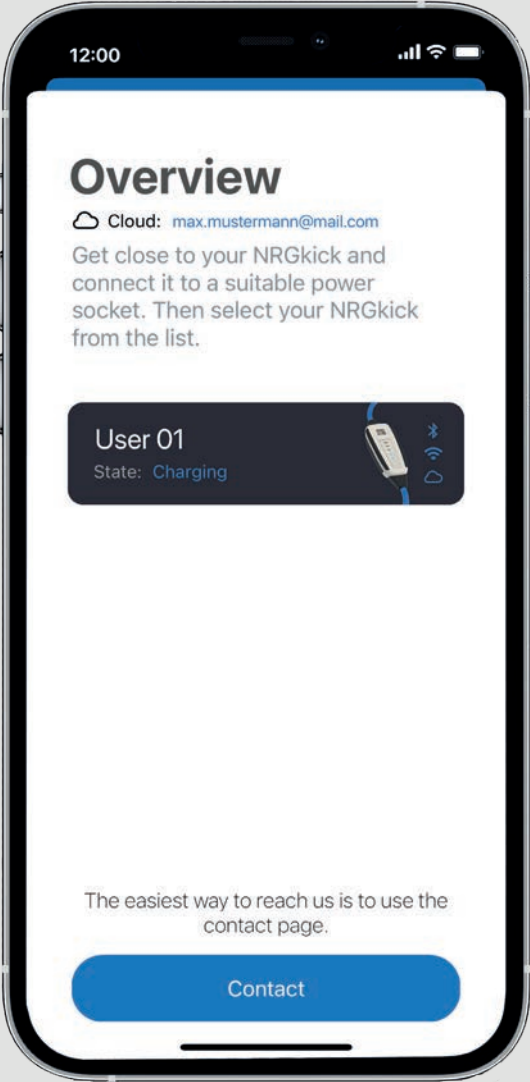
12:00

Overview

Cloud: max.mustermann@mail.com

Get close to your NRGkick and connect it to a suitable power socket. Then select your NRGkick from the list.

User 01
State: Charging

The easiest way to reach us is to use the contact page.

Contact